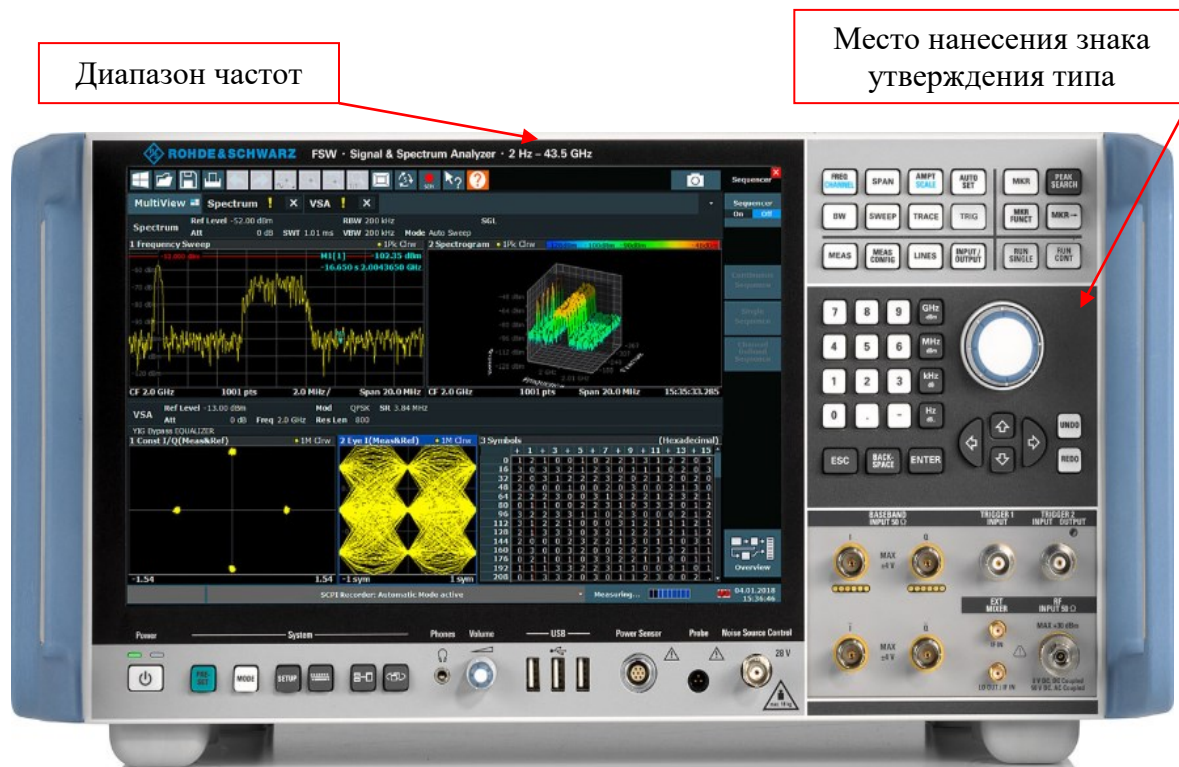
Диапазон частот

Место нанесения знака утверждения типа

ROHDE&SCHWARZ FSW · Signal & Spectrum Analyzer · 2 Hz – 43.5 GHz

Sequencer

MultiView Spectrum VSA

Sequencer On Off

Spectrum Ref Level -52.00 dBm Att 0 dB SWT 1.01 ms RBW 200 kHz VBW 200 kHz Mode Auto Sweep SGL

1 Frequency Sweep 1Pk Clrw

M1[1] -102.35 dBm
-16.650 s 2.0043650 GHz

2 Spectrogram 1Pk Clrw

CF 2.0 GHz 1001 pts 2.0 MHz/ Span 20.0 MHz CF 2.0 GHz 1001 pts Span 20.0 MHz 15:35:33.265

VSA Ref Level -13.00 dBm Att 0 dB Freq 2.0 GHz Mod QPSK SR 3.84 MHz Res Len 800

YIG Bypass EQUALIZER

1 Const I/Q(Meas&Ref) 1M Clrw 2 Eye I(Meas&Ref) 1M Clrw 3 Symbols (Hexadecimal)

-1.54 1.54 -1 sym 1 sym

Overview

SCPI Recorder: Automatic Mode active Measuring... 04.01.2018 15:36:46

FREQ CHANNEL SPAN AMPT SCALE AUTO SET MKR PEAK SEARCH

BW SWEEP TRACE TRIG MKR FUNCT MKR→

MEAS MEAS CONFIG LINES INPUT/OUTPUT RUN SINGLE RUN CONT

7 8 9 GHz
4 5 6 MHz
1 2 3 kHz
0 . - Hz

UNDO REDO

ESC BACK-SPACE ENTER

BASEBAND INPUT 50 Ω TRIGGER 1 INPUT TRIGGER 2 INPUT OUTPUT

MAX ±4 V

EXT MIXER RF INPUT 50 Ω

MAX ±4 V

MAX +30 dBm

Power System Phones Volume USB Power Sensor Probe Noise Source Control

PRE-SET MODE SETUP

28 V